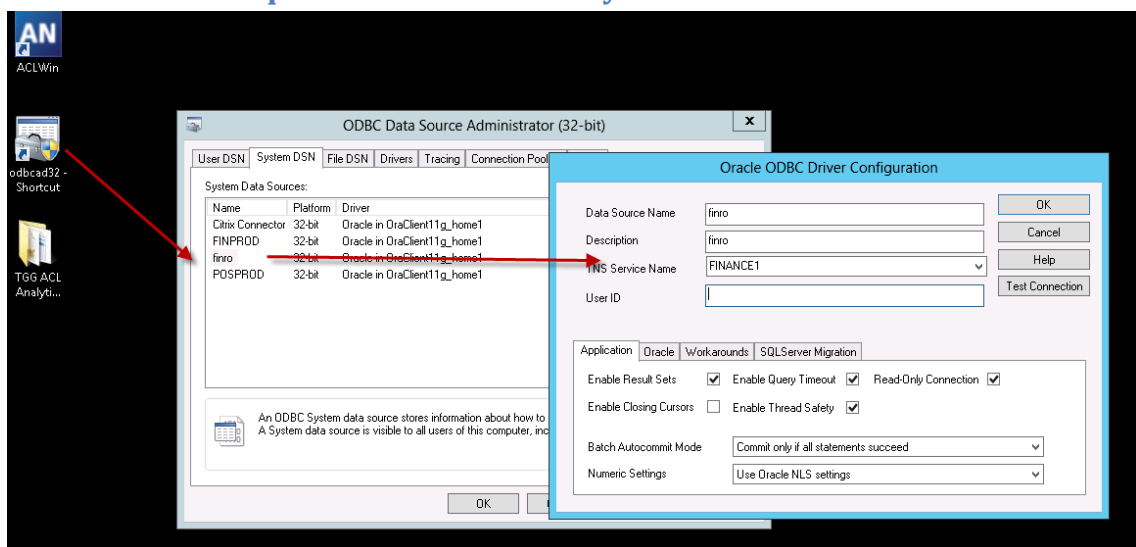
AN
ACLWin

odbcad32 - Shortcut

TGG ACL Analyti...

ODBC Data Source Administrator (32-bit)

User DSN | System DSN | File DSN | Drivers | Tracing | Connection Pool

System Data Sources:

| Name | Platform | Driver |
|---|---|---|
| Citrix Connector | 32-bit | Oracle in OraClient11g_home1 |
| FINPROD | 32-bit | Oracle in OraClient11g_home1 |
| finro | 32-bit | Oracle in OraClient11g_home1 |
| POSPROD | 32-bit | Oracle in OraClient11g_home1 |

An ODBC System data source stores information about how to
A System data source is visible to all users of this computer, inc

OK

Oracle ODBC Driver Configuration

Data Source Name finro
Description finro
TNS Service Name FINANCE1
User ID

OK
Cancel
Help
Test Connection

Application | Oracle | Workarounds | SQLServer Migration

Enable Result Sets
Enable Query Timeout
Read-Only Connection
Enable Closing Cursors
Enable Thread Safety

Batch Autocommit Mode Commit only if all statements succeed
Numeric Settings Use Oracle NLS settings